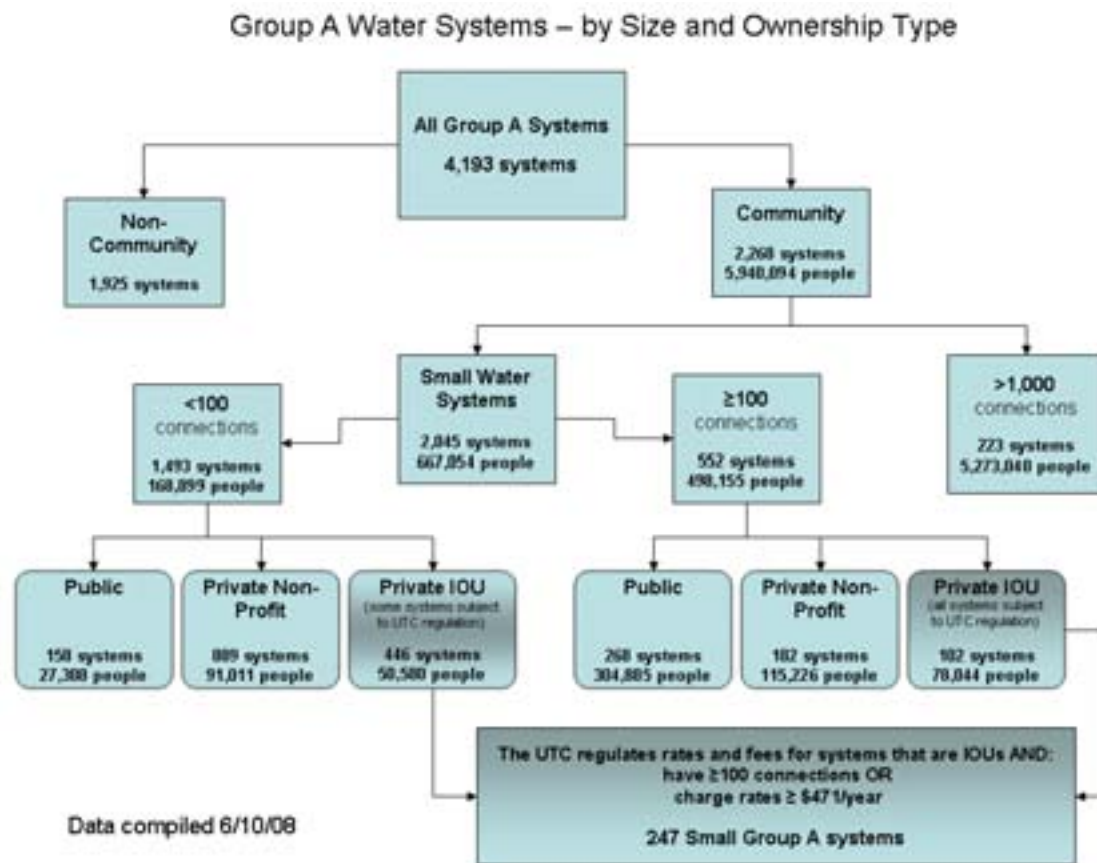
Group A Water Systems – by Size and Ownership Type

All Group A Systems
4,193 systems

Non-Community
1,925 systems

Community
2,268 systems
5,940,894 people

Small Water Systems
2,045 systems
667,054 people

<100 connections
1,493 systems
168,899 people

≥100 connections
552 systems
498,155 people

>1,000 connections
223 systems
5,273,040 people

Public
158 systems
27,388 people

Private Non-Profit
889 systems
91,011 people

Private IOU
(some systems subject to UTC regulation)
446 systems
50,580 people

Public
268 systems
304,885 people

Private Non-Profit
182 systems
115,226 people

Private IOU
(all systems subject to UTC regulation)
102 systems
78,044 people

The UTC regulates rates and fees for systems that are IOUs AND:
have ≥100 connections OR
charge rates ≥ $471/year

247 Small Group A systems

Data compiled 6/10/08